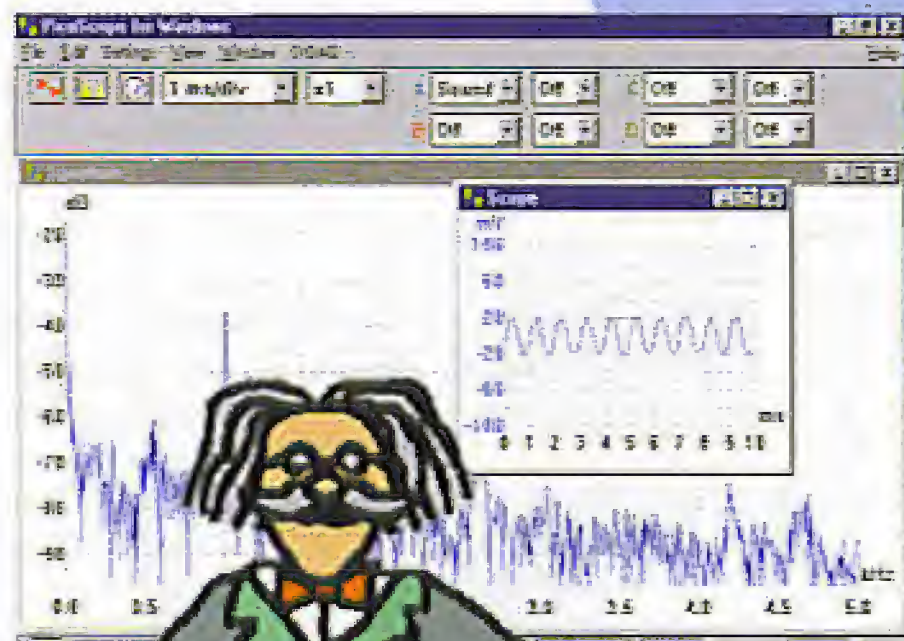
PicoScope for Windows

File Edit Settings View Window Help

Help

1 ms/div

x1

A Square

Off

C Off

Off

B Off

Off

D Off

Off

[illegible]

dB

-20

-30

-40

-50

-60

-70

-80

-90

0.0

0.5

3.0

3.5

4.0

4.5

5.0

kHz

Scope

mV

100

50

20

-20

-50

-100

0 1 2 3 4 5 6 7 8 9 10

ms